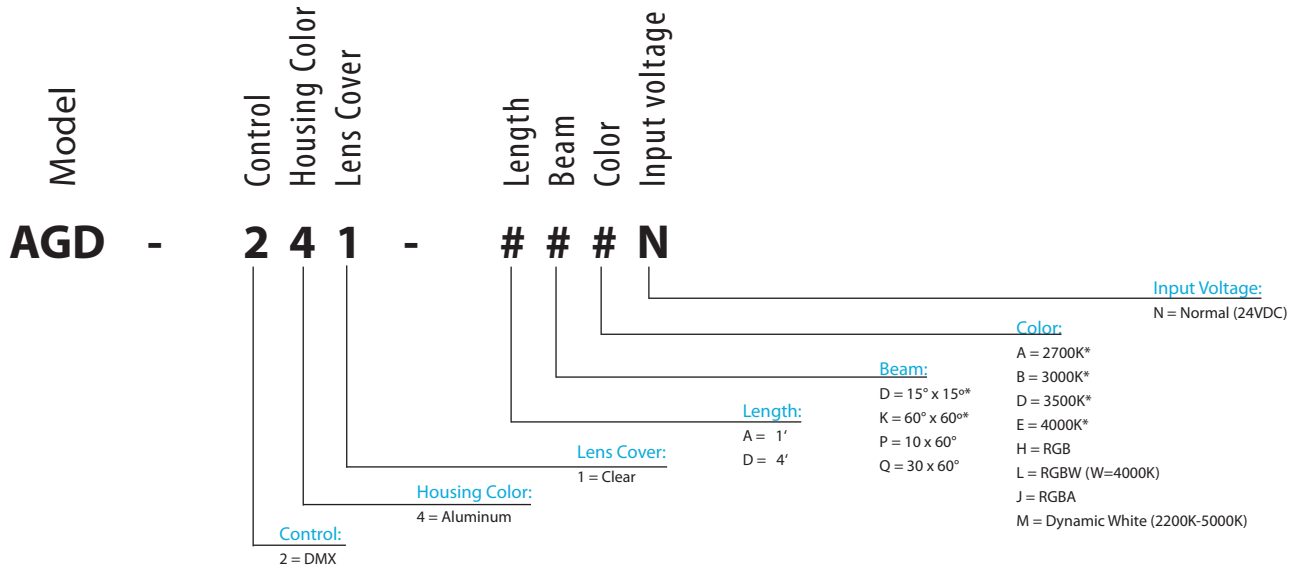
Model

Control
Housing Color
Lens Cover

Length
Beam
Color
Input voltage

AGD - 2 4 1 - # # # N

Input Voltage:
N = Normal (24VDC)

Color:
A = 2700K*
B = 3000K*
D = 3500K*
E = 4000K*
H = RGB
L = RGBW (W=4000K)
J = RGBA
M = Dynamic White (2200K-5000K)

Beam:
D = 15° x 15°*
K = 60° x 60°*
P = 10 x 60°
Q = 30 x 60°

Length:
A = 1'
D = 4'

Lens Cover:
1 = Clear

Housing Color:
4 = Aluminum

Control:
2 = DMX